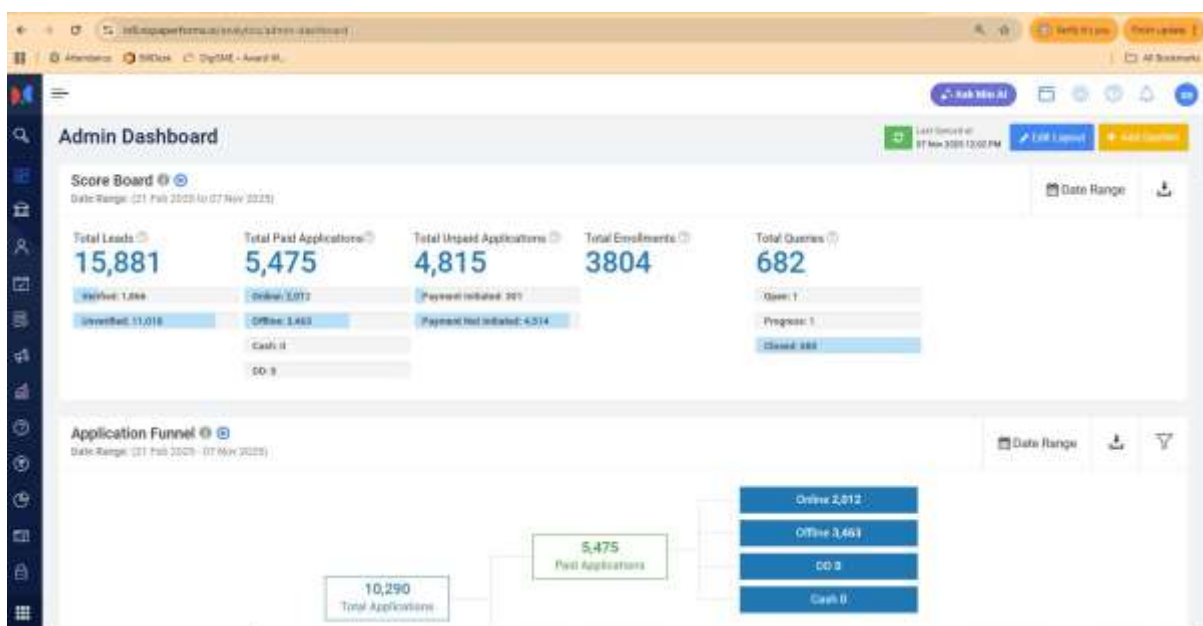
Admin Dashboard

Last Synced at 07 Nov 2025 12:00 PM

Edit Layout

Ask Me AI

Score Board

Date Range: (21 Feb 2025 to 07 Nov 2025)

Date Range

Total Leads
15,881
Verified: 1,866
Unverified: 11,018

Total Paid Applications
5,475
Online: 2,012
Offline: 3,463
Cash: 0
DD: 0

Total Unpaid Applications
4,815
Payment Initiated: 301
Payment Not Initiated: 4,514

Total Enrollments
3804

Total Queries
682
Open: 1
Progress: 1
Closed: 680

Application Funnel

Date Range: (21 Feb 2025 - 07 Nov 2025)

Date Range

Online 2,012

Offline 3,463

DD 0

Cash 0

5,475
Paid Applications

10,290
Total Applications